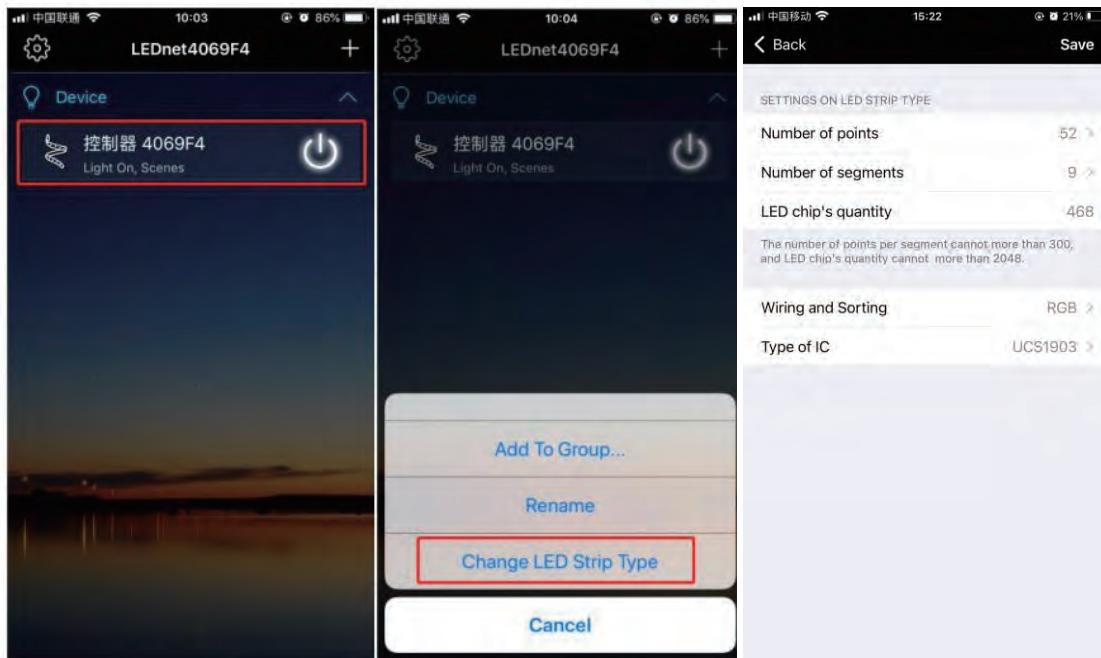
中国联通 10:03 86%

LEDnet4069F4

+

Device

控制器 4069F4

Light On, Scenes

中国联通 10:04 86%

LEDnet4069F4

+

Device

控制器 4069F4

Light On, Scenes

Add To Group...

Rename

Change LED Strip Type

Cancel

中国移动 15:22 21%

Back

Save

SETTINGS ON LED STRIP TYPE

Number of points 52

Number of segments 9

LED chip's quantity 468

The number of points per segment cannot more than 300, and LED chip's quantity cannot more than 2048.

Wiring and Sorting RGB

Type of IC UCS1903